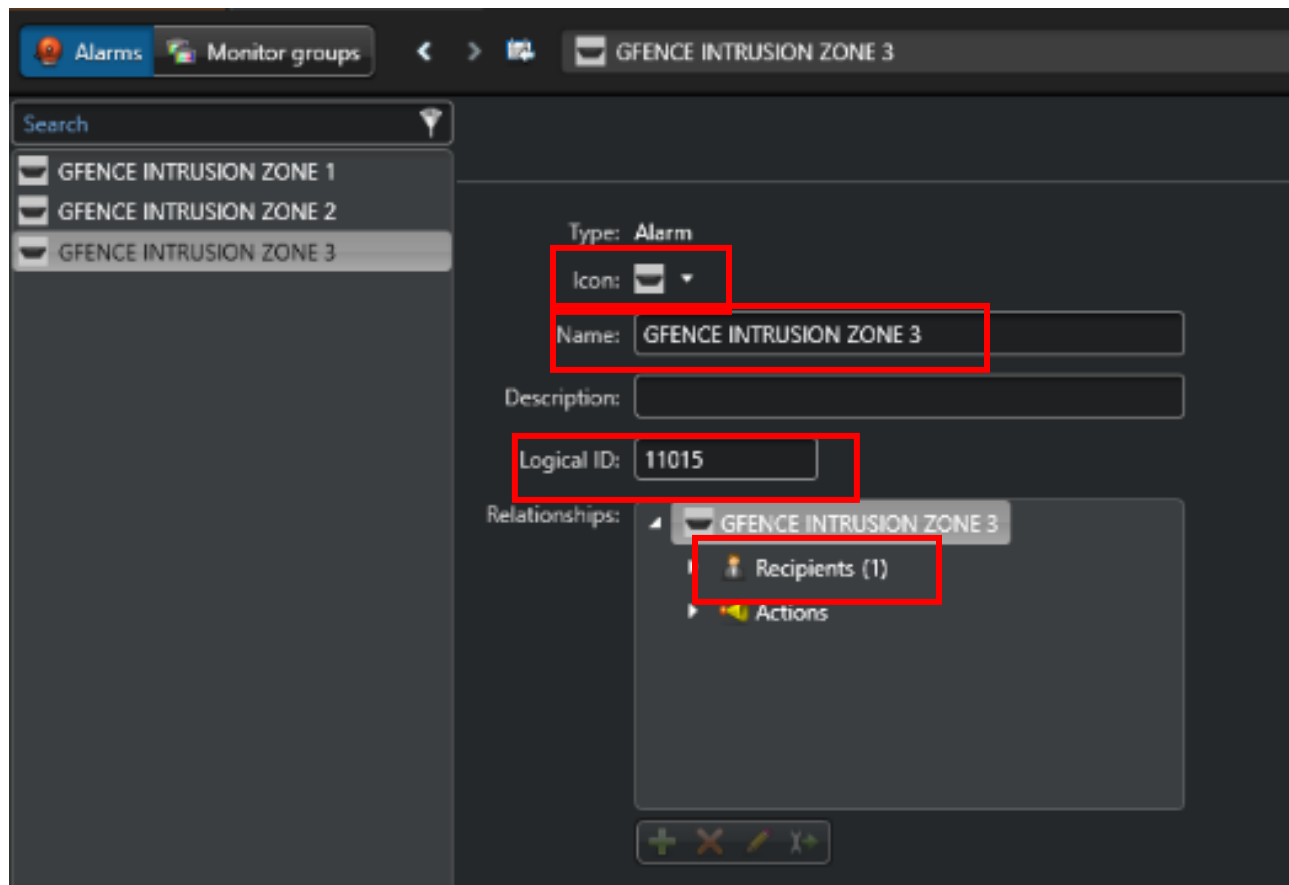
Alarms Monitor groups

GFENCE INTRUSION ZONE 3

Search

GFENCE INTRUSION ZONE 1
GFENCE INTRUSION ZONE 2
GFENCE INTRUSION ZONE 3

Type: Alarm
Icon:
Name: GFENCE INTRUSION ZONE 3
Description:
Logical ID: 11015
Relationships: GFENCE INTRUSION ZONE 3
Recipients (1)
Actions